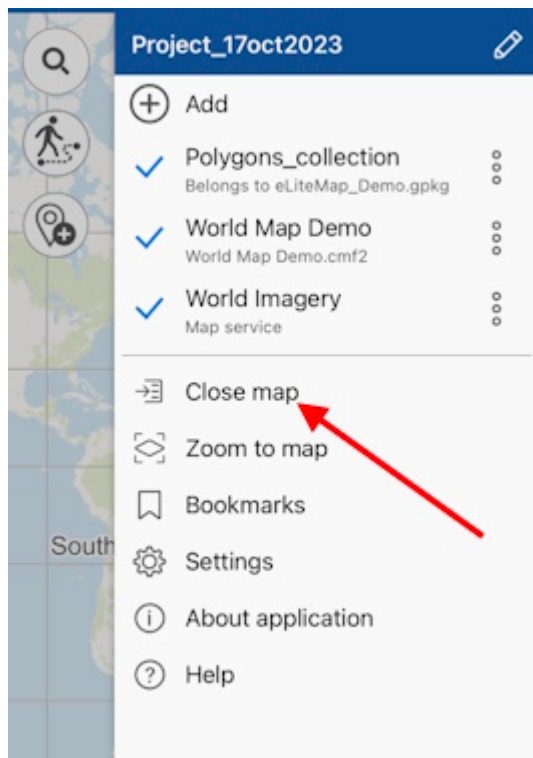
Project_17oct2023

Add

Polygons_collection
Belongs to eLiteMap_Demo.gpkg

World Map Demo
World Map Demo.cmf2

World Imagery
Map service

Close map

Zoom to map

Bookmarks

Settings

About application

Help

South